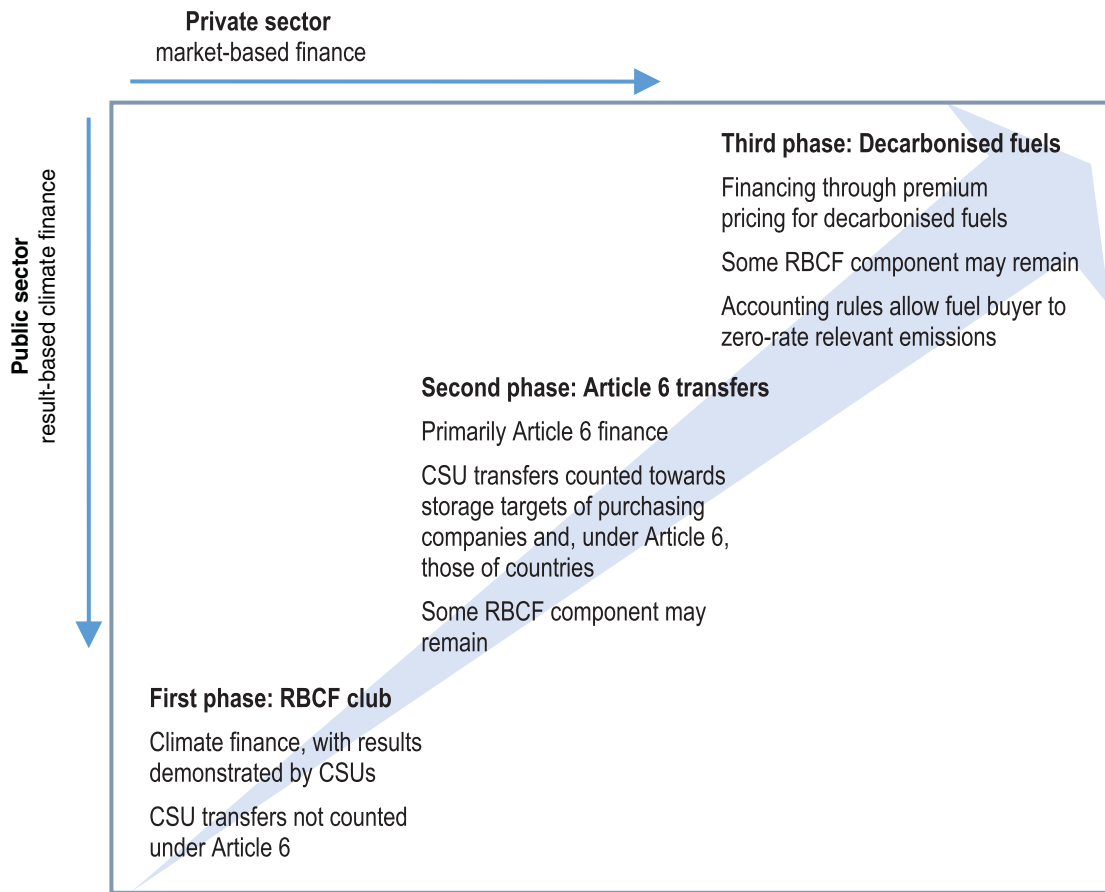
**Private sector**
market-based finance

**Public sector**
result-based climate finance

**Third phase: Decarbonised fuels**

Financing through premium pricing for decarbonised fuels

Some RBCF component may remain

Accounting rules allow fuel buyer to zero-rate relevant emissions

**Second phase: Article 6 transfers**

Primarily Article 6 finance

CSU transfers counted towards storage targets of purchasing companies and, under Article 6, those of countries

Some RBCF component may remain

**First phase: RBCF club**

Climate finance, with results demonstrated by CSUs

CSU transfers not counted under Article 6